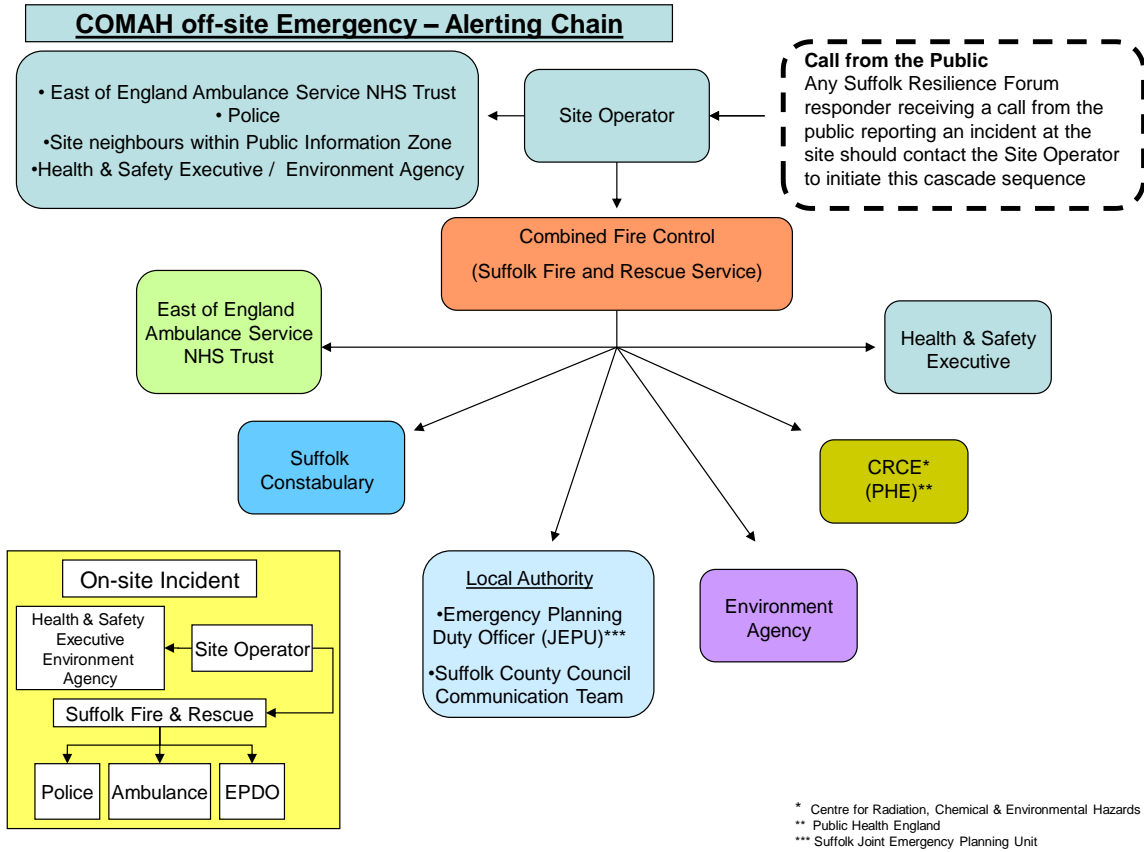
COMAH off-site Emergency – Alerting Chain

• East of England Ambulance Service NHS Trust
• Police
•Site neighbours within Public Information Zone
•Health & Safety Executive / Environment Agency

Site Operator

Call from the Public
Any Suffolk Resilience Forum responder receiving a call from the public reporting an incident at the site should contact the Site Operator to initiate this cascade sequence

Combined Fire Control
(Suffolk Fire and Rescue Service)

East of England Ambulance Service NHS Trust

Health & Safety Executive

Suffolk Constabulary

CRCE*
(PHE)**

On-site Incident

Health & Safety Executive Environment Agency

Site Operator

Suffolk Fire & Rescue

Police

Ambulance

EPDO

Local Authority
•Emergency Planning Duty Officer (JEPU)***
•Suffolk County Council Communication Team

Environment Agency

* Centre for Radiation, Chemical & Environmental Hazards
** Public Health England
*** Suffolk Joint Emergency Planning Unit